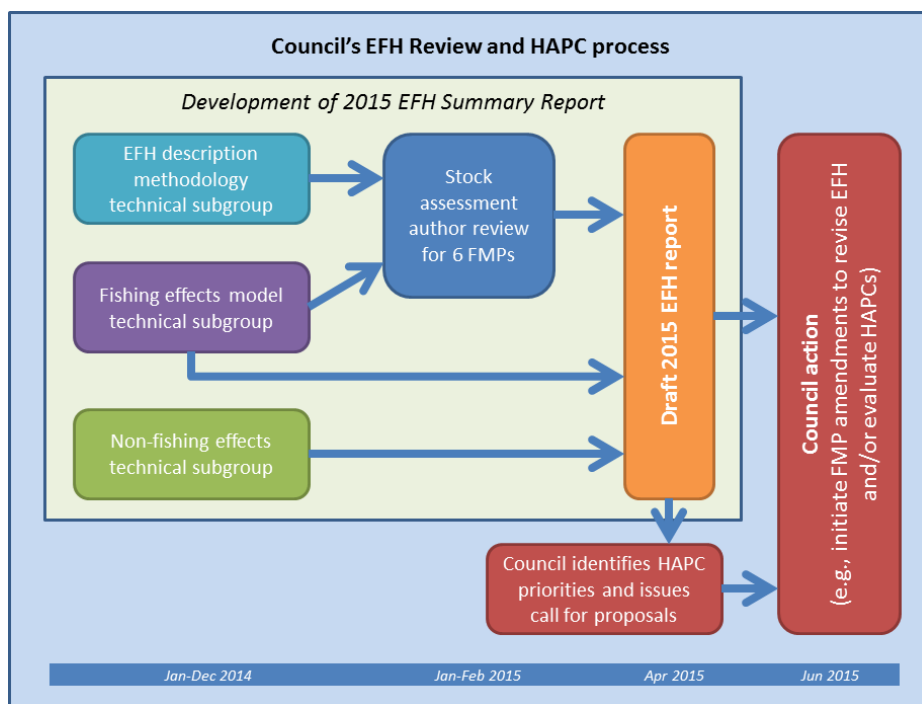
Council's EFH Review and HAPC process

Development of 2015 EFH Summary Report

EFH description methodology technical subgroup

Fishing effects model technical subgroup

Non-fishing effects technical subgroup

Stock assessment author review for 6 FMPs

Draft 2015 EFH report

Council identifies HAPC priorities and issues call for proposals

Council action
(e.g., initiate FMP amendments to revise EFH and/or evaluate HAPCs)

Jan-Dec 2014

Jan-Feb 2015

Apr 2015

Jun 2015